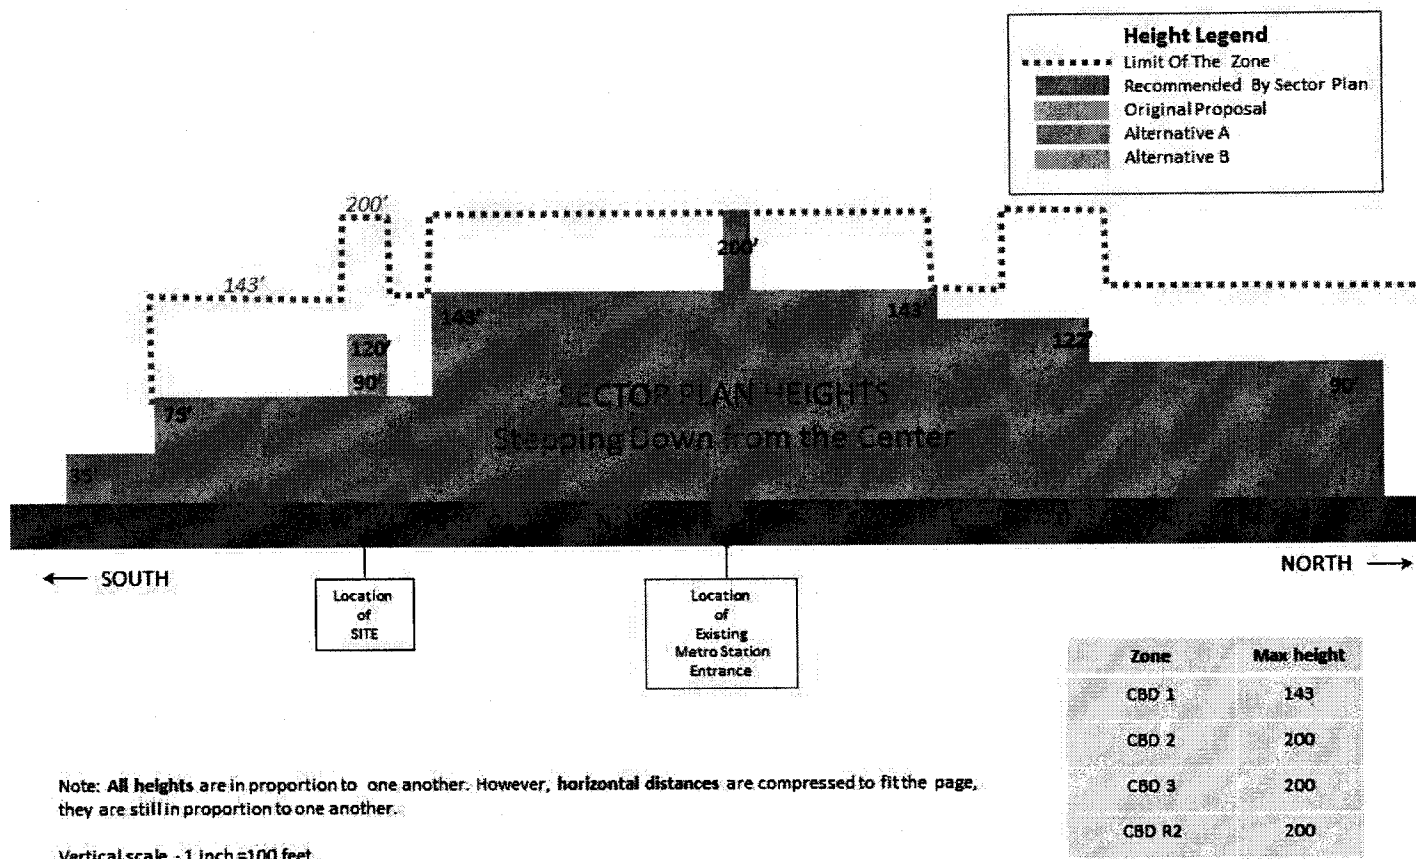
Height Legend
Limit Of The Zone
Recommended By Sector Plan
Original Proposal
Alternative A
Alternative B

200'
143'
200'
143'
143'
122'
120'
90'
73'
90'
35'

SECTOR PLAN HEIGHTS
Stepping Down from the Center

← SOUTH
NORTH →

Location of SITE

Location of Existing Metro Station Entrance

| Zone | Max height |
|---|---|
| CBD 1 | 143 |
| CBD 2 | 200 |
| CBD 3 | 200 |
| CBD R2 | 200 |

Note: All heights are in proportion to one another. However, horizontal distances are compressed to fit the page, they are still in proportion to one another.

Vertical scale - 1 inch =100 feet